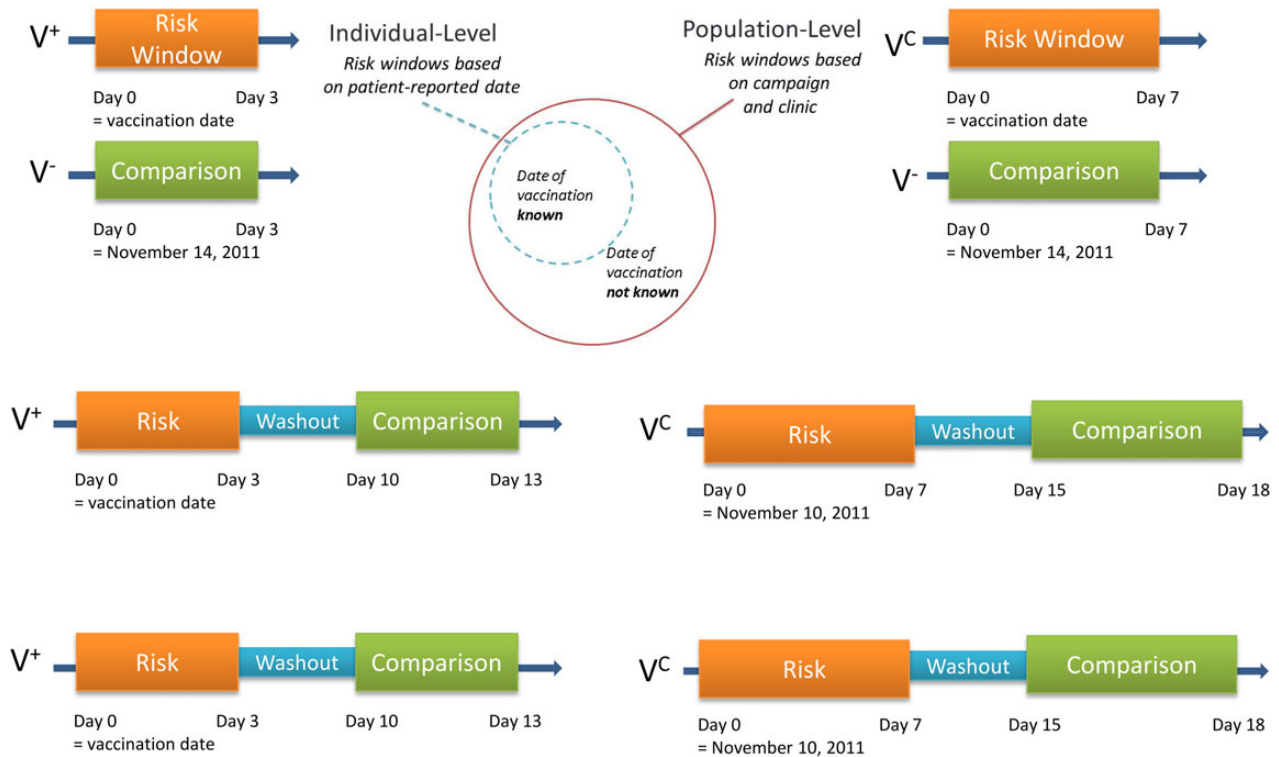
$V^+$ Risk Window

Day 0 Day 3
= vaccination date

$V^-$ Comparison

Day 0 Day 3
= November 14, 2011

Individual-Level
Risk windows based on patient-reported date

Population-Level
Risk windows based on campaign and clinic

Date of vaccination known

Date of vaccination not known

$V^C$ Risk Window

Day 0 Day 7
= vaccination date

$V^-$ Comparison

Day 0 Day 7
= November 14, 2011

$V^+$ Risk Washout Comparison

Day 0 Day 3 Day 10 Day 13
= vaccination date

$V^C$ Risk Washout Comparison

Day 0 Day 7 Day 15 Day 18
= November 10, 2011

$V^+$ Risk Washout Comparison

Day 0 Day 3 Day 10 Day 13
= vaccination date

$V^C$ Risk Washout Comparison

Day 0 Day 7 Day 15 Day 18
= November 10, 2011